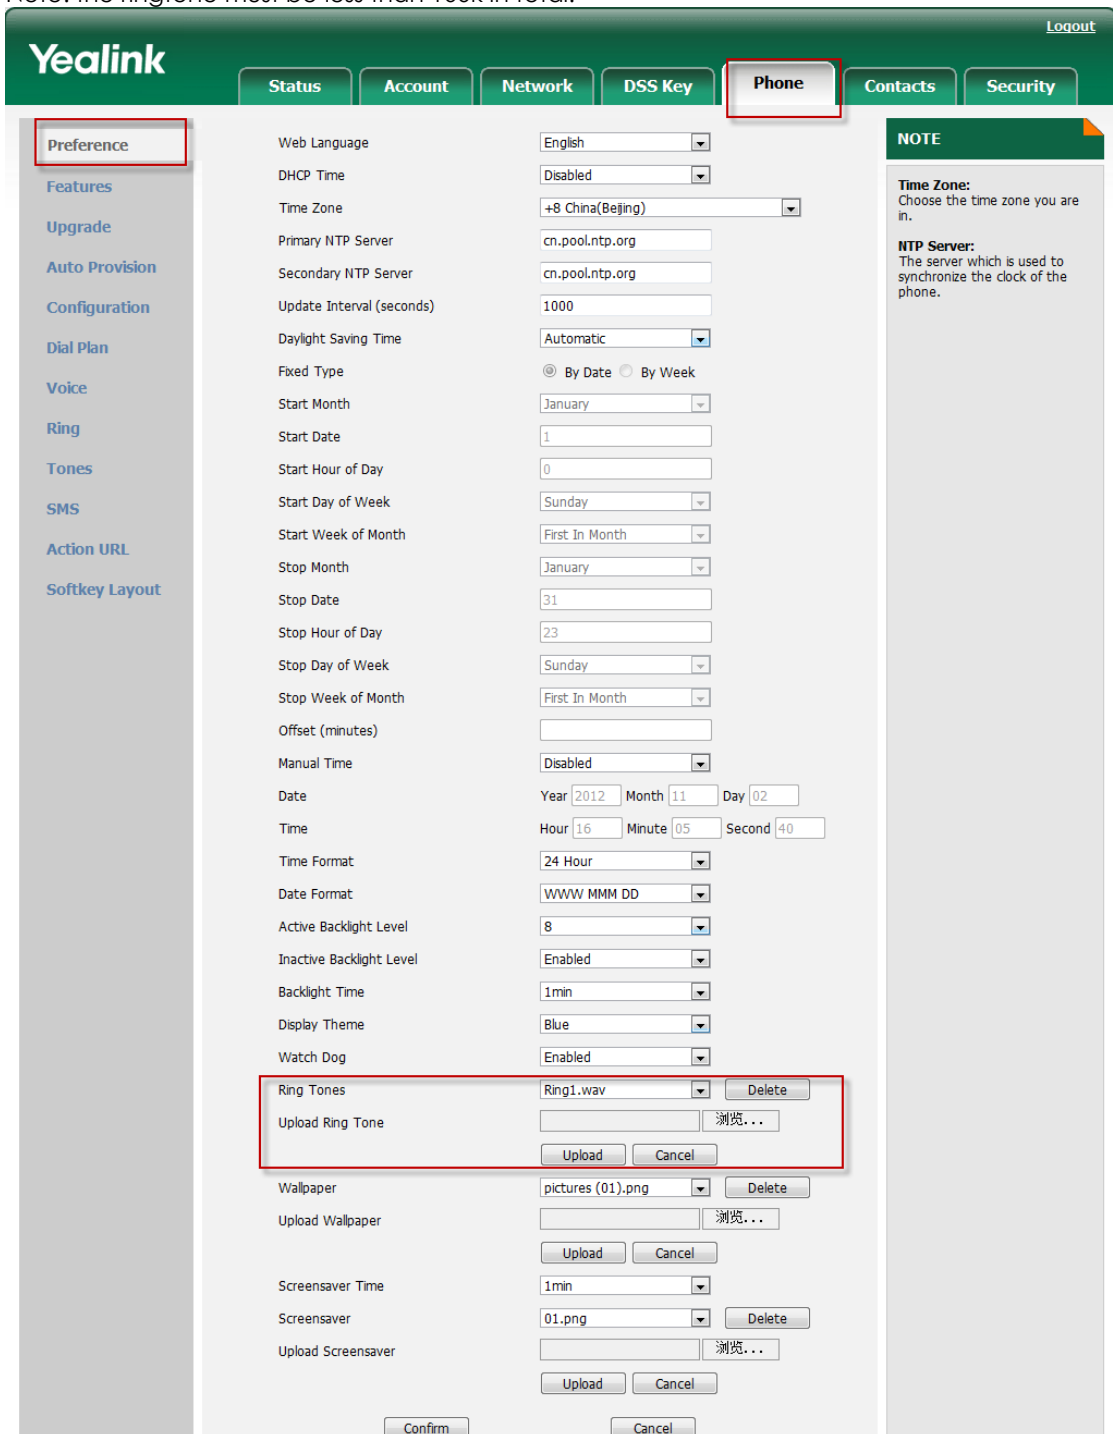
Logout

Yealink

Status | Account | Network | DSS Key | Phone | Contacts | Security

Preference
Features
Upgrade
Auto Provision
Configuration
Dial Plan
Voice
Ring
Tones
SMS
Action URL
Softkey Layout

| | |
|---|---|
| Web Language | English |
| DHCP Time | Disabled |
| Time Zone | +8 China(Beijing) |
| Primary NTP Server | cn.pool.ntp.org |
| Secondary NTP Server | cn.pool.ntp.org |
| Update Interval (seconds) | 1000 |
| Daylight Saving Time | Automatic |
| Fixed Type | By Date  By Week |
| Start Month | January |
| Start Date | 1 |
| Start Hour of Day | 0 |
| Start Day of Week | Sunday |
| Start Week of Month | First In Month |
| Stop Month | January |
| Stop Date | 31 |
| Stop Hour of Day | 23 |
| Stop Day of Week | Sunday |
| Stop Week of Month | First In Month |
| Offset (minutes) | |
| Manual Time | Disabled |
| Date | Year 2012 Month 11 Day 02 |
| Time | Hour 16 Minute 05 Second 40 |
| Time Format | 24 Hour |
| Date Format | WWW MMM DD |
| Active Backlight Level | 8 |
| Inactive Backlight Level | Enabled |
| Backlight Time | 1min |
| Display Theme | Blue |
| Watch Dog | Enabled |
| Ring Tones | Ring1.wav Delete |
| Upload Ring Tone | 浏览... |
| | Upload Cancel |
| Wallpaper | pictures (01).png Delete |
| Upload Wallpaper | 浏览... |
| | Upload Cancel |
| Screensaver Time | 1min |
| Screensaver | 01.png Delete |
| Upload Screensaver | 浏览... |
| | Upload Cancel |

Confirm Cancel

NOTE

Time Zone:
Choose the time zone you are in.

NTP Server:
The server which is used to synchronize the clock of the phone.